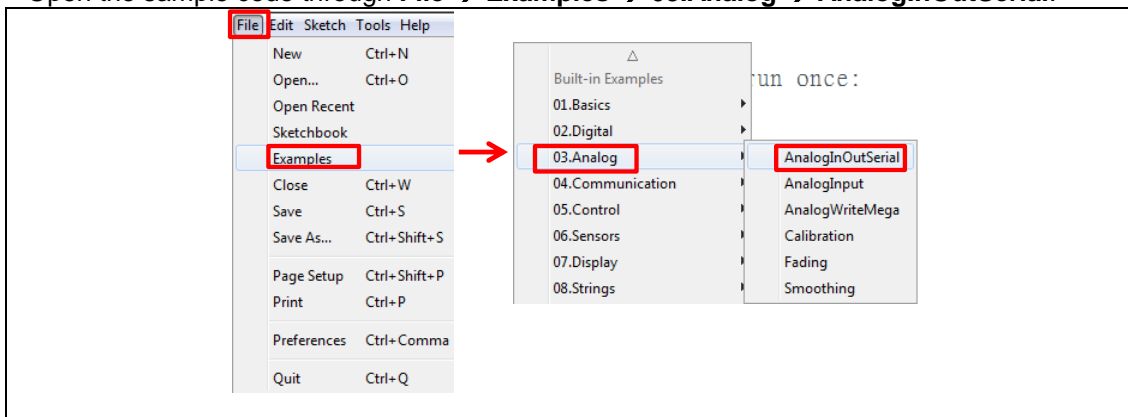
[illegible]

File Edit Sketch Tools Help

New Ctrl+N
Open... Ctrl+O
Open Recent
Sketchbook
Examples
Close Ctrl+W
Save Ctrl+S
Save As... Ctrl+Shift+S
Page Setup Ctrl+Shift+P
Print Ctrl+P
Preferences Ctrl+Comma
Quit Ctrl+Q

△
Built-in Examples
01.Basics
02.Digital
03.Analog
04.Communication
05.Control
06.Sensors
07.Display
08.Strings

un once:

AnalogInOutSerial
AnalogInput
AnalogWriteMega
Calibration
Fading
Smoothing